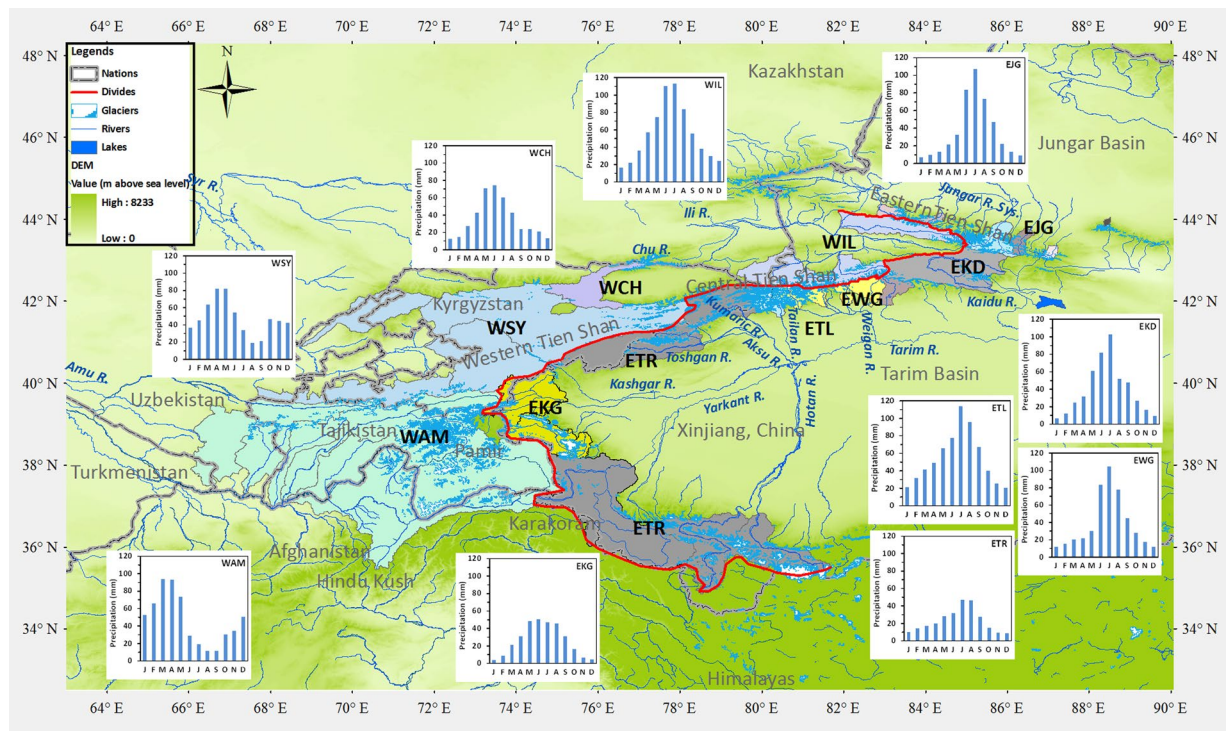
64° E 66° E 68° E 70° E 72° E 74° E 76° E 78° E 80° E 82° E 84° E 86° E 88° E 90° E

48° N 46° N 44° N 42° N 40° N 38° N 36° N 34° N

Legends
Nations
Divides
Glaciers
Rivers
Lakes
DEM
Value (m above sea level)
High : 8233
Low : 0

N

Kazakhstan
Jungar Basin
Syr R.
Ili R.
Jungar R. Sys.
Eastern Tien Shan
EJG
WIL
EKD
Chu R.
Central Tien Shan
WCH
EWG
Kaidu R.
Kyrgyzstan
WSY
Western Tien Shan
Kumarik R.
Toilan R.
ETL
Weigan R.
Aksu R.
Tarim R.
ETR
Toshgan R.
Tarim Basin
Amu R.
Kashgar R.
Uzbekistan
Yarkant R.
Hotan R.
EKG
Tajikistan
WAM
Pamir
Xinjiang, China
Turkmenistan
Karakoram
ETR
Afghanistan
Hindu Kush
Himalayas

WIL
EJG
WCH
WSY
EKD
ETL
EWG
ETR
WAM
EKG

Precipitation (mm)
0 20 40 60 80 100 120
J F M A M J J A S O N D